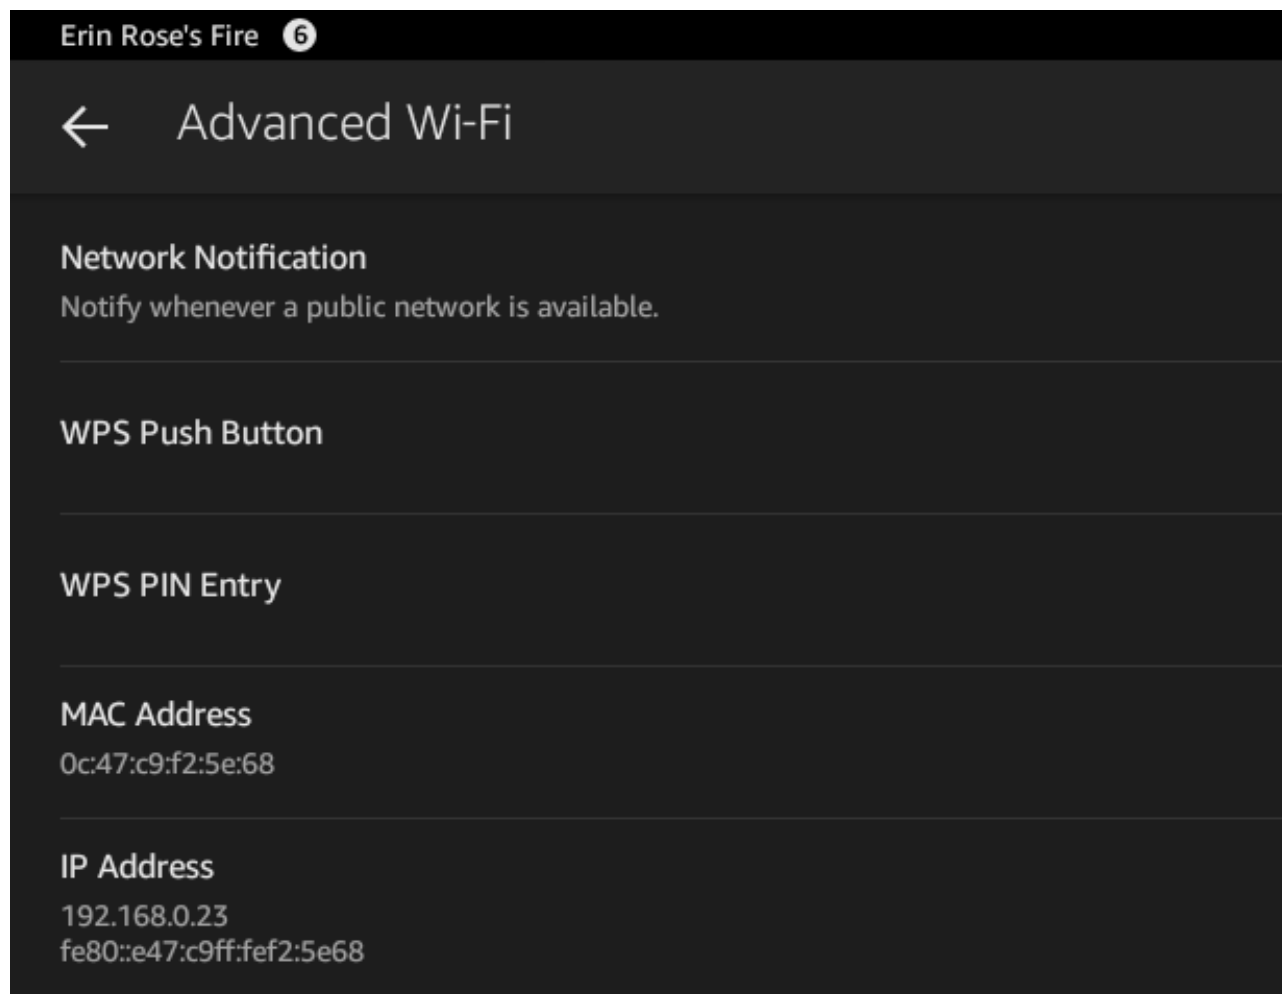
Erin Rose's Fire 6

← Advanced Wi-Fi

Network Notification
Notify whenever a public network is available.

WPS Push Button

WPS PIN Entry

MAC Address
0c:47:c9:f2:5e:68

IP Address
192.168.0.23
fe80::e47:c9ff:fef2:5e68